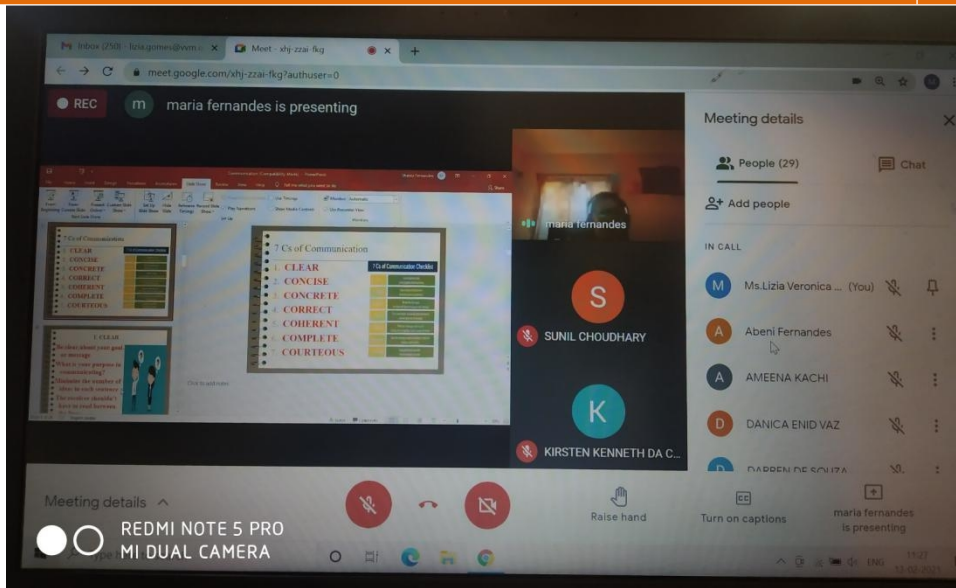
Inbox (750) - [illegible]

Meet - xhj-zzai-fkg

meet.google.com/xhj-zzai-fkg?authuser=0

REC

m maria fernandes is presenting

7 Cs of Communication

CLEAR

CONCISE

CONCRETE

CORRECT

COHERENT

COMPLETE

COURTEOUS

7 Cs of Communication

1. CLEAR

2. CONCISE

3. CONCRETE

4. CORRECT

5. COHERENT

6. COMPLETE

7. COURTEOUS

7 Cs of Communication Checklist

1. CLEAR

Be clear about your goal or message

What is your purpose in communicating?

Minimize the number of ideas in each sentence

The reader shouldn't have to read between

Click to add notes

maria fernandes

S

SUNIL CHOUDHARY

K

KIRSTEN KENNETH DA C...

Meeting details

People (29)

Chat

Add people

IN CALL

M Ms.Lizia Veronica ... (You)

A Abeni Fernandes

A AMEENA KACHI

D DANICA ENID VAZ

D DARREN DE SOUZA

Meeting details

Raise hand

Turn on captions

maria fernandes is presenting

REDMI NOTE 5 PRO
MI DUAL CAMERA

ENG